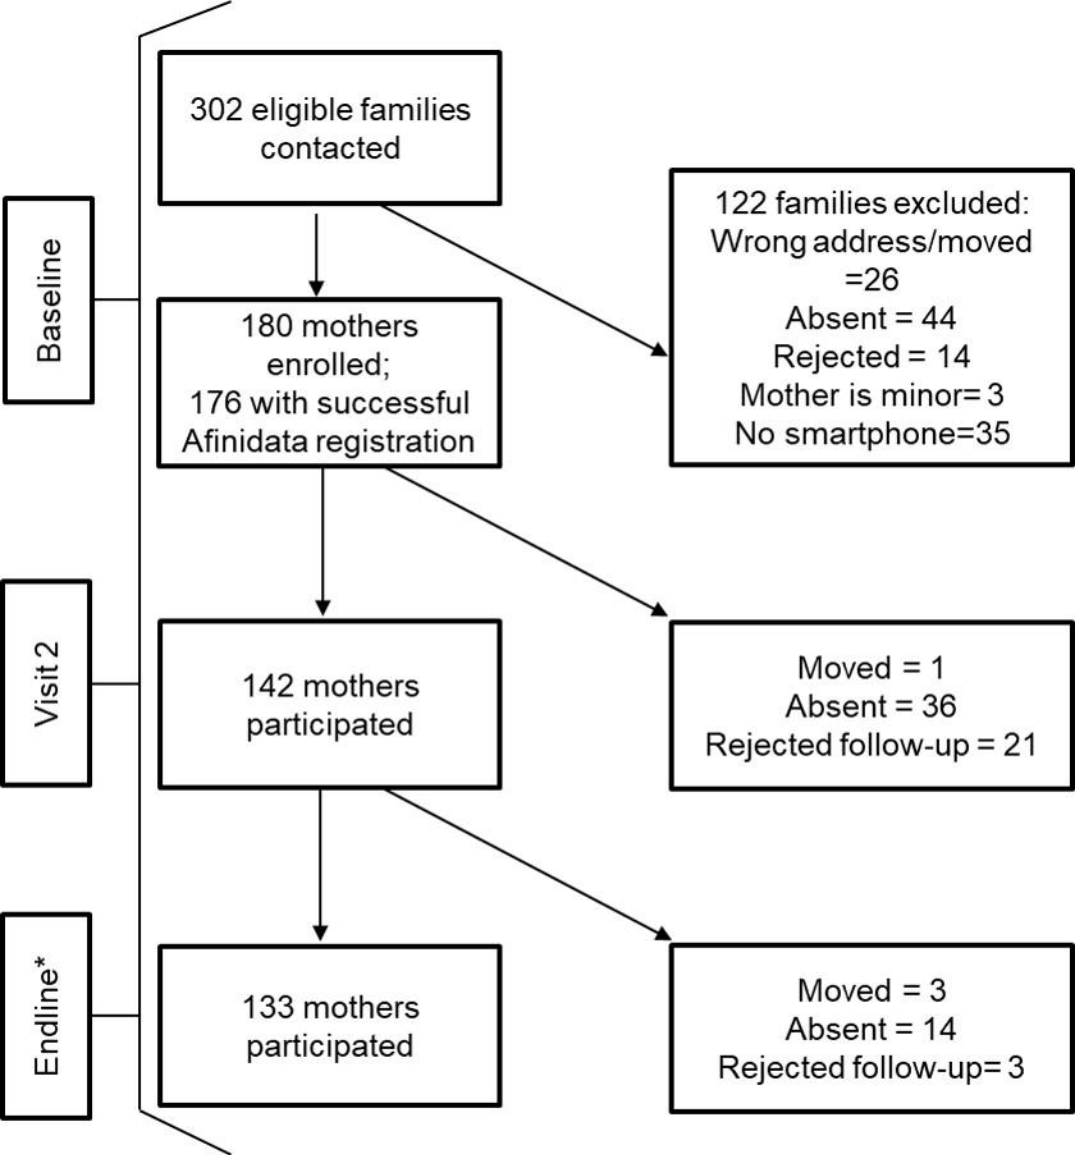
Baseline

302 eligible families contacted

122 families excluded:
Wrong address/moved =26
Absent = 44
Rejected = 14
Mother is minor= 3
No smartphone=35

180 mothers enrolled;
176 with successful Afinidata registration

Visit 2

142 mothers participated

Moved = 1
Absent = 36
Rejected follow-up = 21

Endline*

133 mothers participated

Moved = 3
Absent = 14
Rejected follow-up= 3